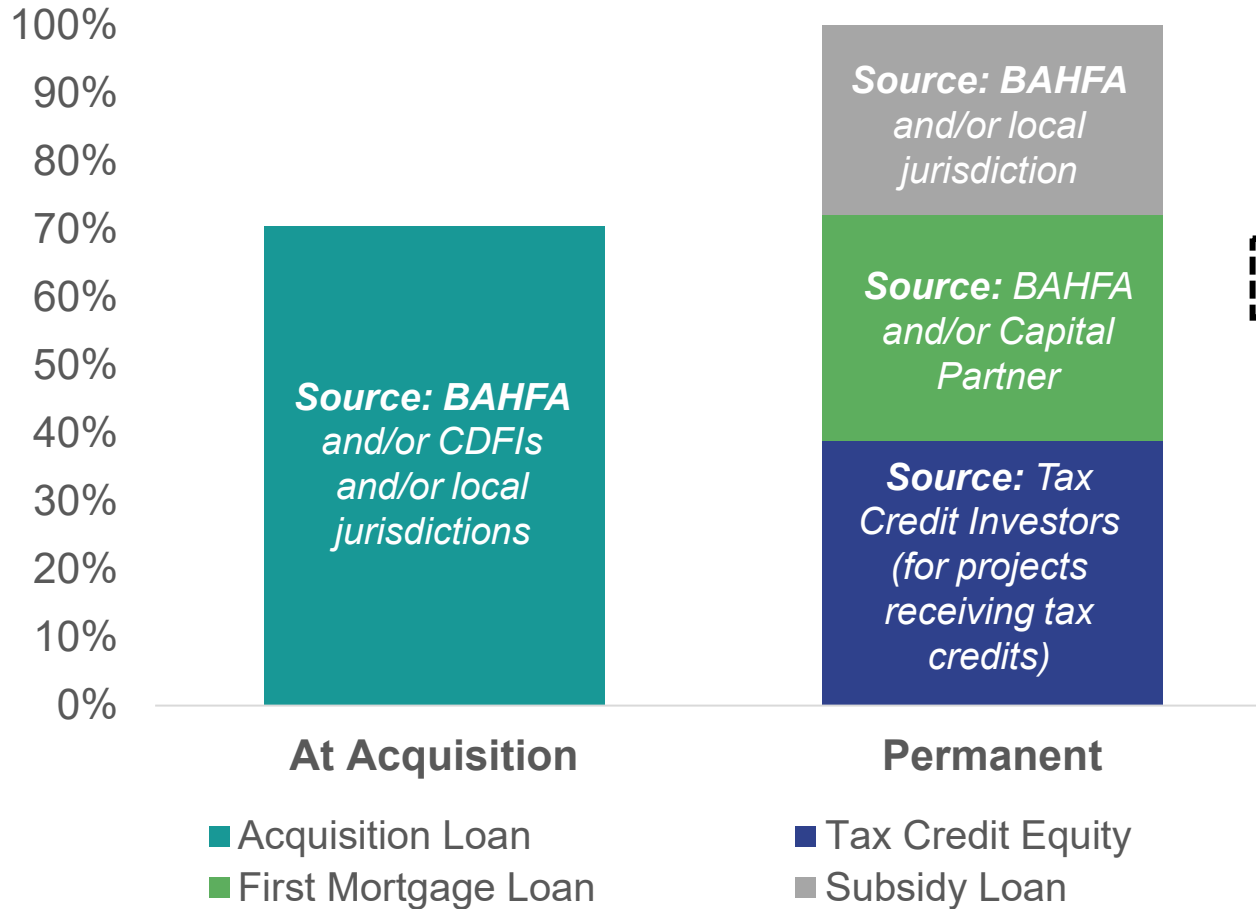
100%
90%
80%
70%
60%
50%
40%
30%
20%
10%
0%

Source: BAHFA and/or CDFIs and/or local jurisdictions

Source: BAHFA and/or local jurisdiction

Source: BAHFA and/or Capital Partner

Source: Tax Credit Investors (for projects receiving tax credits)

At Acquisition

Permanent

Acquisition Loan
Tax Credit Equity
First Mortgage Loan
Subsidy Loan